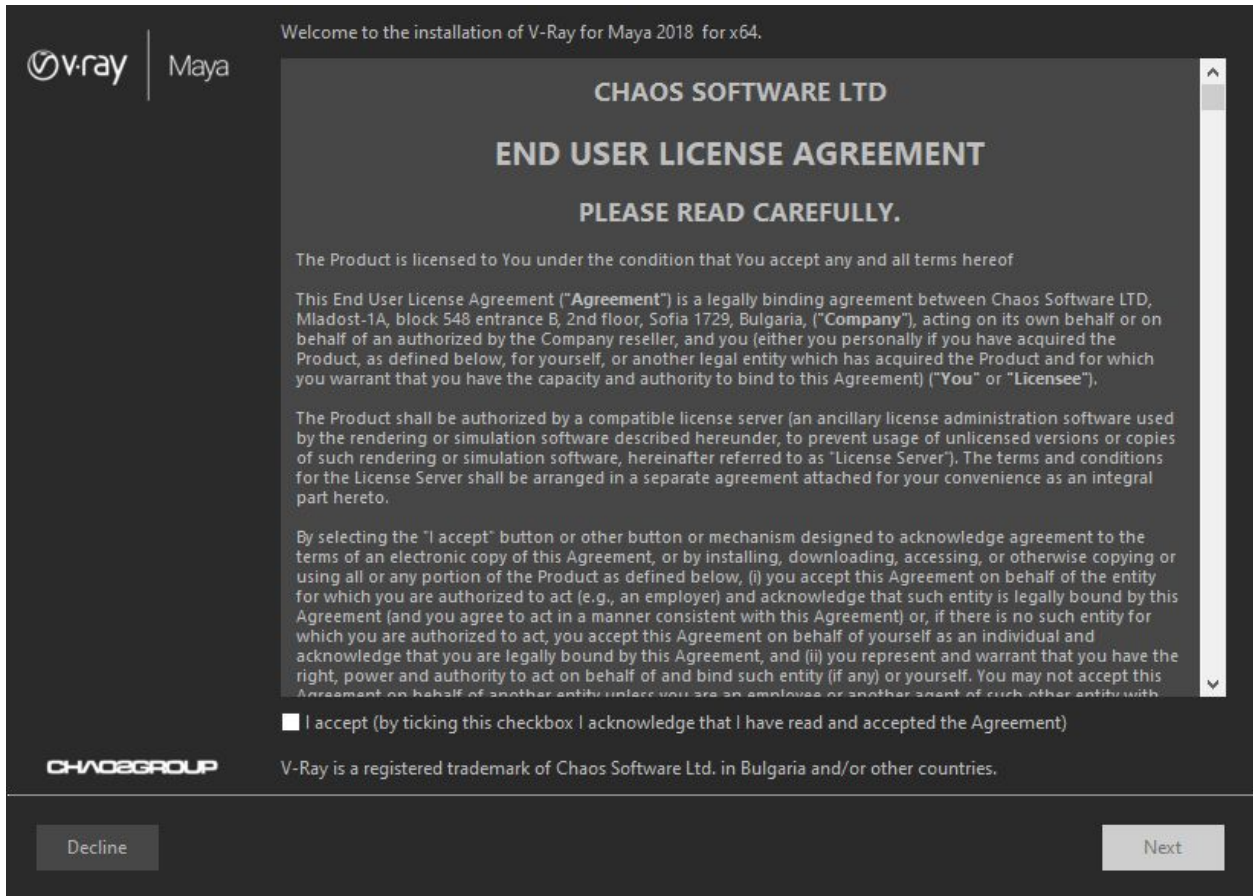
v·ray | Maya

Welcome to the installation of V-Ray for Maya 2018 for x64.

CHAOS SOFTWARE LTD

END USER LICENSE AGREEMENT

PLEASE READ CAREFULLY.

The Product is licensed to You under the condition that You accept any and all terms hereof

This End User License Agreement ("Agreement") is a legally binding agreement between Chaos Software LTD, Mladost-1A, block 548 entrance B, 2nd floor, Sofia 1729, Bulgaria, ("Company"), acting on its own behalf or on behalf of an authorized by the Company reseller, and you (either you personally if you have acquired the Product, as defined below, for yourself, or another legal entity which has acquired the Product and for which you warrant that you have the capacity and authority to bind to this Agreement) ("You" or "Licensee").

The Product shall be authorized by a compatible license server (an ancillary license administration software used by the rendering or simulation software described hereunder, to prevent usage of unlicensed versions or copies of such rendering or simulation software, hereinafter referred to as "License Server"). The terms and conditions for the License Server shall be arranged in a separate agreement attached for your convenience as an integral part hereto.

By selecting the "I accept" button or other button or mechanism designed to acknowledge agreement to the terms of an electronic copy of this Agreement, or by installing, downloading, accessing, or otherwise copying or using all or any portion of the Product as defined below, (i) you accept this Agreement on behalf of the entity for which you are authorized to act (e.g., an employer) and acknowledge that such entity is legally bound by this Agreement (and you agree to act in a manner consistent with this Agreement) or, if there is no such entity for which you are authorized to act, you accept this Agreement on behalf of yourself as an individual and acknowledge that you are legally bound by this Agreement, and (ii) you represent and warrant that you have the right, power and authority to act on behalf of and bind such entity (if any) or yourself. You may not accept this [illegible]

I accept (by ticking this checkbox I acknowledge that I have read and accepted the Agreement)

CHAOSGROUP

V-Ray is a registered trademark of Chaos Software Ltd. in Bulgaria and/or other countries.

Decline

Next